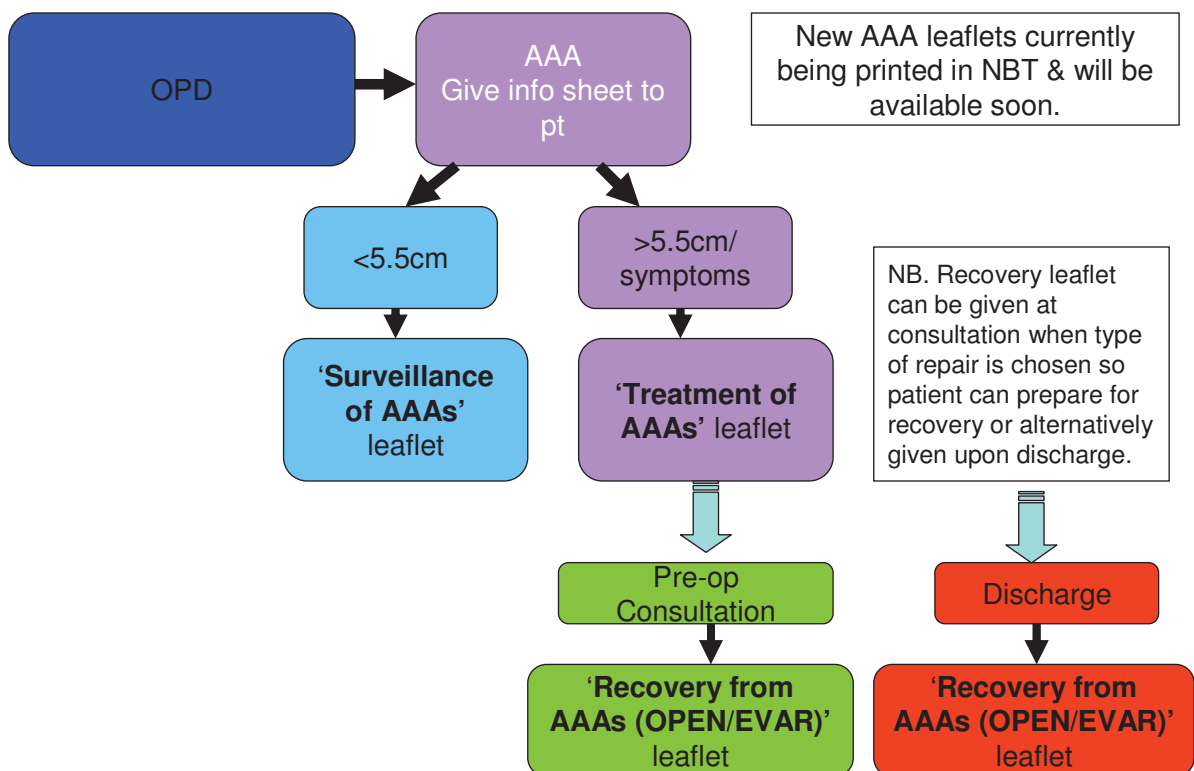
OPD

AAA
Give info sheet to pt

New AAA leaflets currently being printed in NBT & will be available soon.

<5.5cm

>5.5cm/ symptoms

NB. Recovery leaflet can be given at consultation when type of repair is chosen so patient can prepare for recovery or alternatively given upon discharge.

'**Surveillance of AAAs'** leaflet

**'Treatment of AAAs'** leaflet

Pre-op Consultation

Discharge

'**Recovery from AAAs (OPEN/EVAR)'** leaflet

'**Recovery from AAAs (OPEN/EVAR)'** leaflet